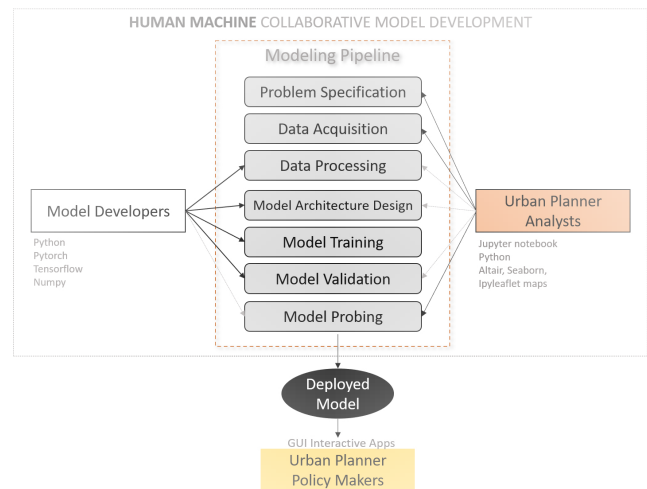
HUMAN MACHINE COLLABORATIVE MODEL DEVELOPMENT

Modeling Pipeline

Problem Specification

Data Acquisition

Data Processing

Model Architecture Design

Model Training

Model Validation

Model Probing

Model Developers

Python
Pytorch
Tensorflow
Numpy

Urban Planner Analysts

Jupyter notebook
Python
Altair, Seaborn,
Ipyleaflet maps

Deployed Model

GUI Interactive Apps

Urban Planner Policy Makers